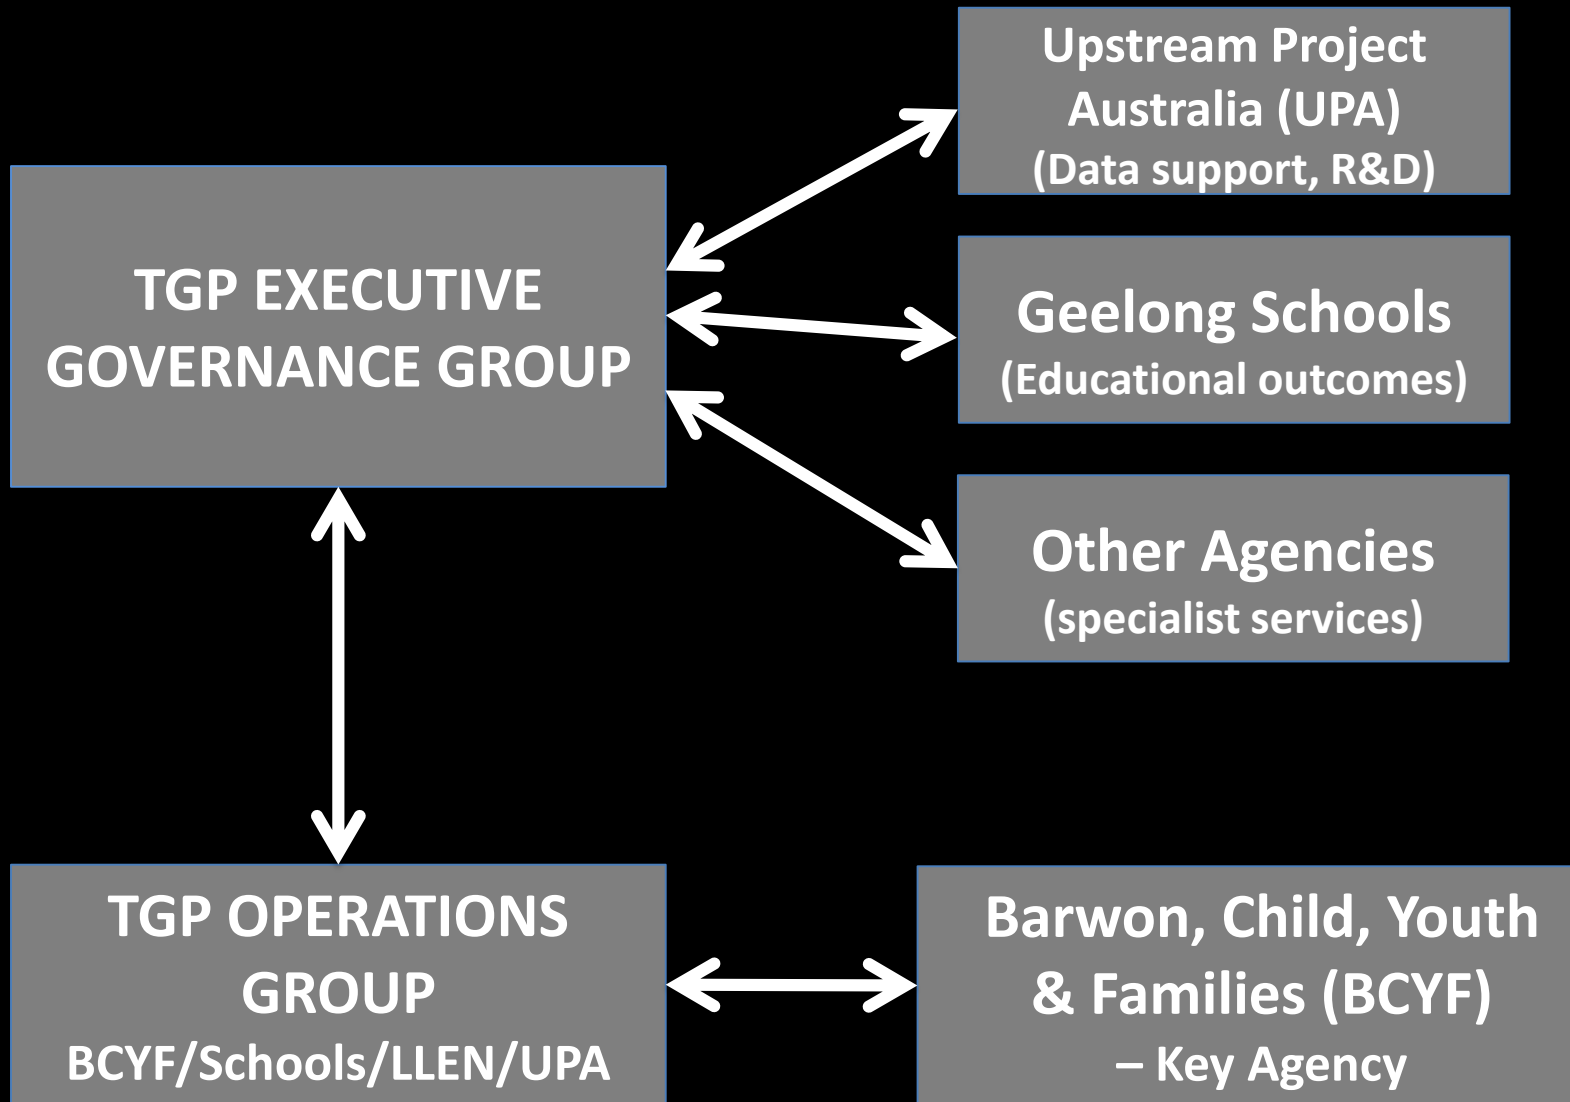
TGP EXECUTIVE GOVERNANCE GROUP

Upstream Project Australia (UPA)
(Data support, R&D)

Geelong Schools
(Educational outcomes)

Other Agencies
(specialist services)

TGP OPERATIONS GROUP
BCYF/Schools/LLEN/UPA

Barwon, Child, Youth & Families (BCYF)
– Key Agency